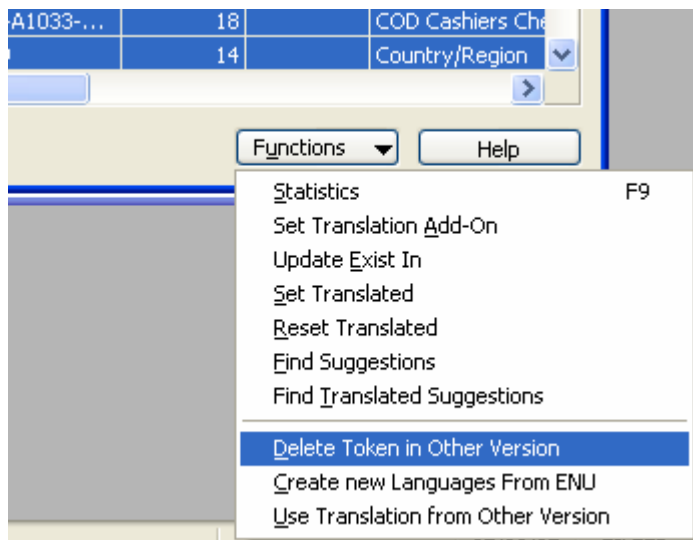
| -A1033-... | 18 | | COD Cashiers Che |
|---|---|---|---|
| | 14 | | Country/Region |

Functions

Help

Statistics F9

Set Translation Add-On

Update Exist In

Set Translated

Reset Translated

Find Suggestions

Find Translated Suggestions

Delete Token in Other Version

Create new Languages From ENU

Use Translation from Other Version